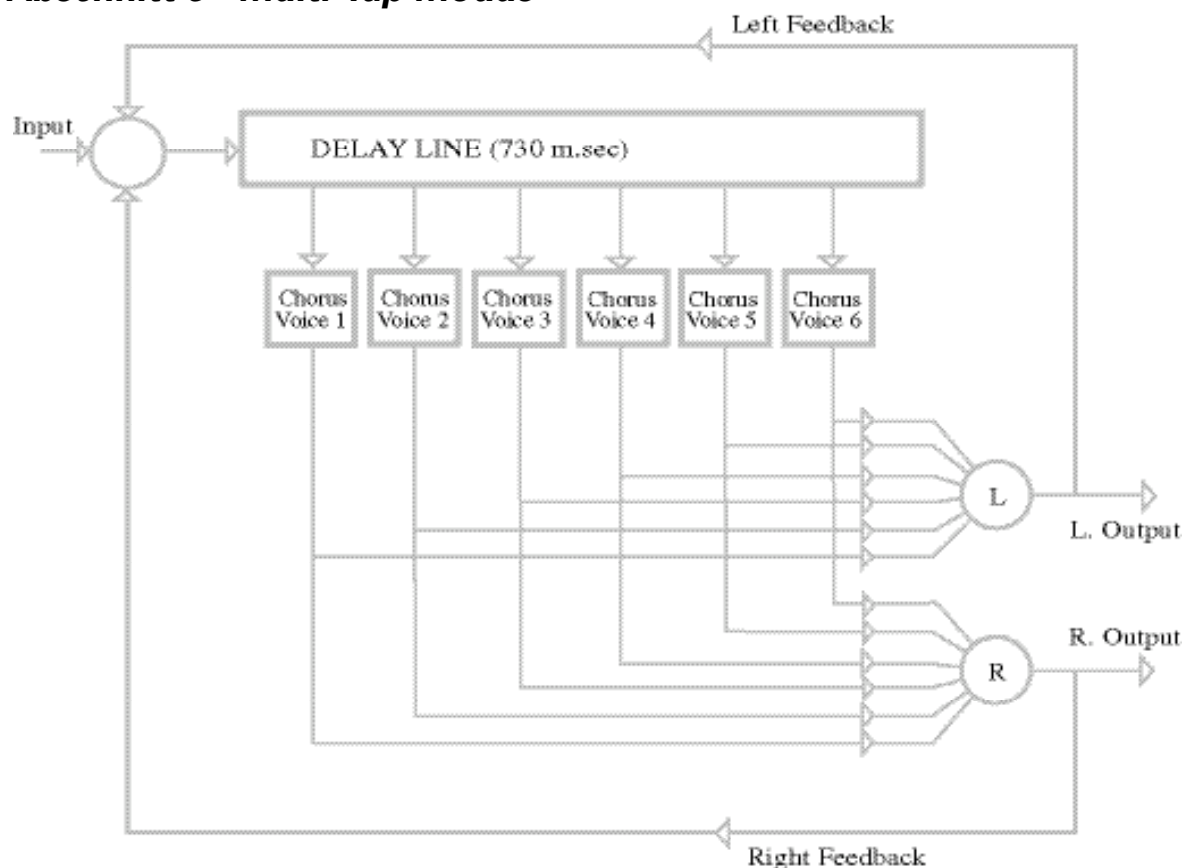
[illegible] - Multi-Tap Mode

Left Feedback

Input

DELAY LINE (730 m.sec)

Chorus Voice 1

Chorus Voice 2

Chorus Voice 3

Chorus Voice 4

Chorus Voice 5

Chorus Voice 6

L

L. Output

R

R. Output

Right Feedback